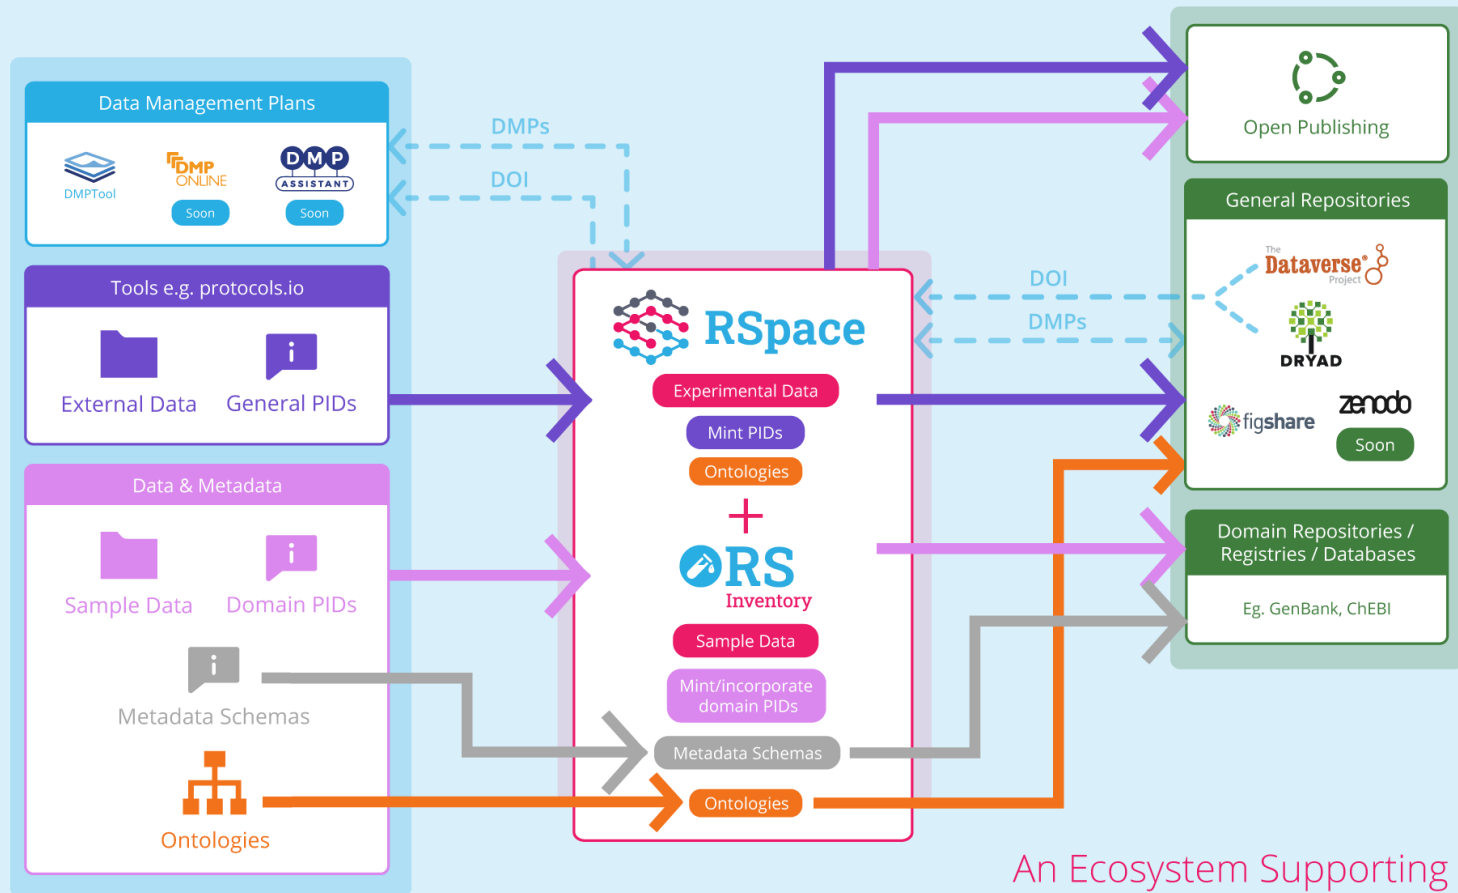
Data Management Plans

DMPTool

DMP ONLINE

Soon

DMP ASSISTANT

Soon

DMPs

DOI

Tools e.g. protocols.io

External Data

General PIDs

Data & Metadata

Sample Data

Domain PIDs

Metadata Schemas

Ontologies

RSpace

Experimental Data

Mint PIDs

Ontologies

+

RS Inventory

Sample Data

Mint/incorporate domain PIDs

Metadata Schemas

Ontologies

Open Publishing

General Repositories

The Dataverse Project

DRYAD

DOI

DMPs

figshare

zenodo

Soon

Domain Repositories / Registries / Databases

Eg. GenBank, ChEBI

An Ecosystem Supporting